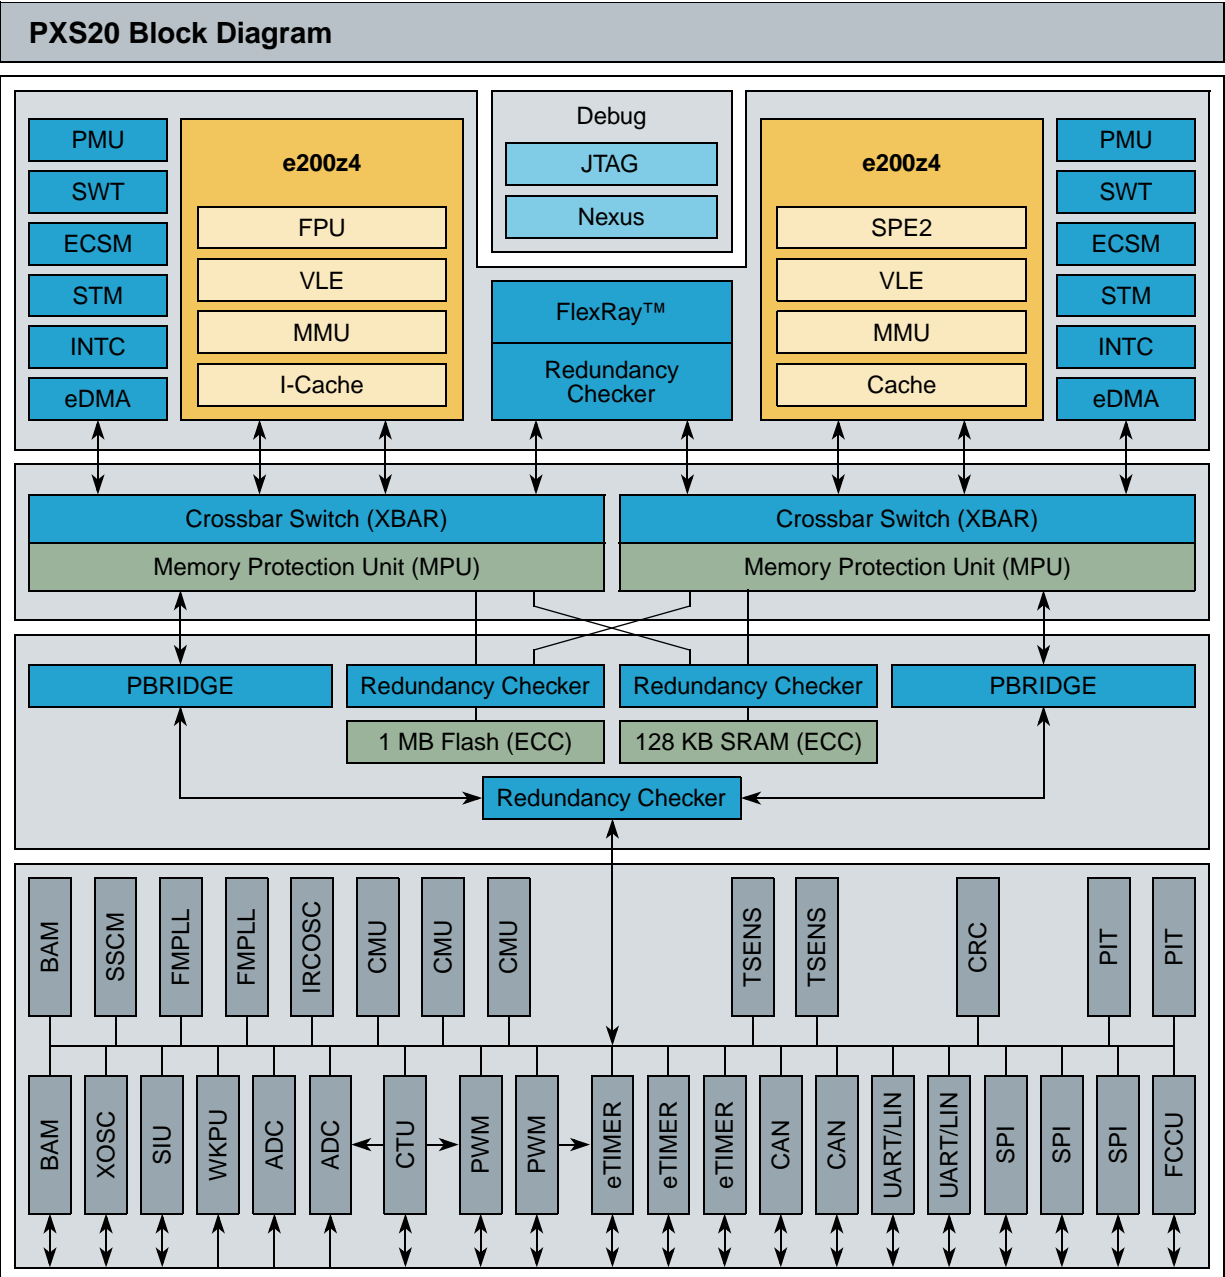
PXS20 Block Diagram

PMU
SWT
ECSM
STM
INTC
eDMA

e200z4
FPU
VLE
MMU
I-Cache

Debug
JTAG
Nexus

FlexRay™
Redundancy Checker

e200z4
SPE2
VLE
MMU
Cache

PMU
SWT
ECSM
STM
INTC
eDMA

Crossbar Switch (XBAR)
Memory Protection Unit (MPU)

Crossbar Switch (XBAR)
Memory Protection Unit (MPU)

PBRIDGE
Redundancy Checker
Redundancy Checker
PBRIDGE
1 MB Flash (ECC)
128 KB SRAM (ECC)
Redundancy Checker

BAM
SSCM
FMPLL
FMPLL
IRCOSC
CMU
CMU
CMU
TSENS
TSENS
CRC
PIT
PIT

BAM
XOSC
SIU
WKPU
ADC
ADC
CTU
PWM
PWM
eTIMER
eTIMER
eTIMER
CAN
CAN
UART/LIN
UART/LIN
SPI
SPI
SPI
FCCU